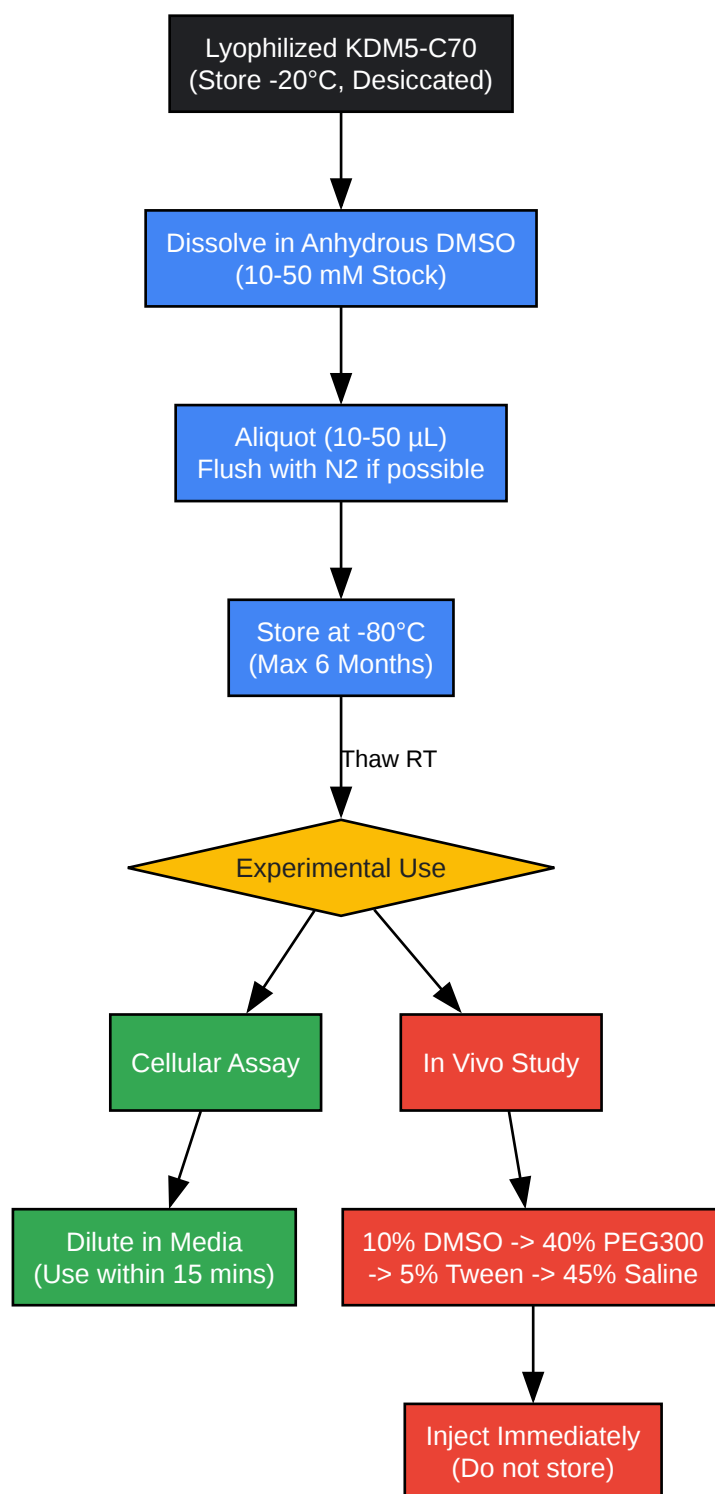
Lyophilized KDM5-C70
(Store -20°C, Desiccated)

Dissolve in Anhydrous DMSO
(10-50 mM Stock)

Aliquot (10-50 µL)
Flush with N2 if possible

Store at -80°C
(Max 6 Months)

Thaw RT

Experimental Use

Cellular Assay

In Vivo Study

Dilute in Media
(Use within 15 mins)

10% DMSO -> 40% PEG300
-> 5% Tween -> 45% Saline

Inject Immediately
(Do not store)